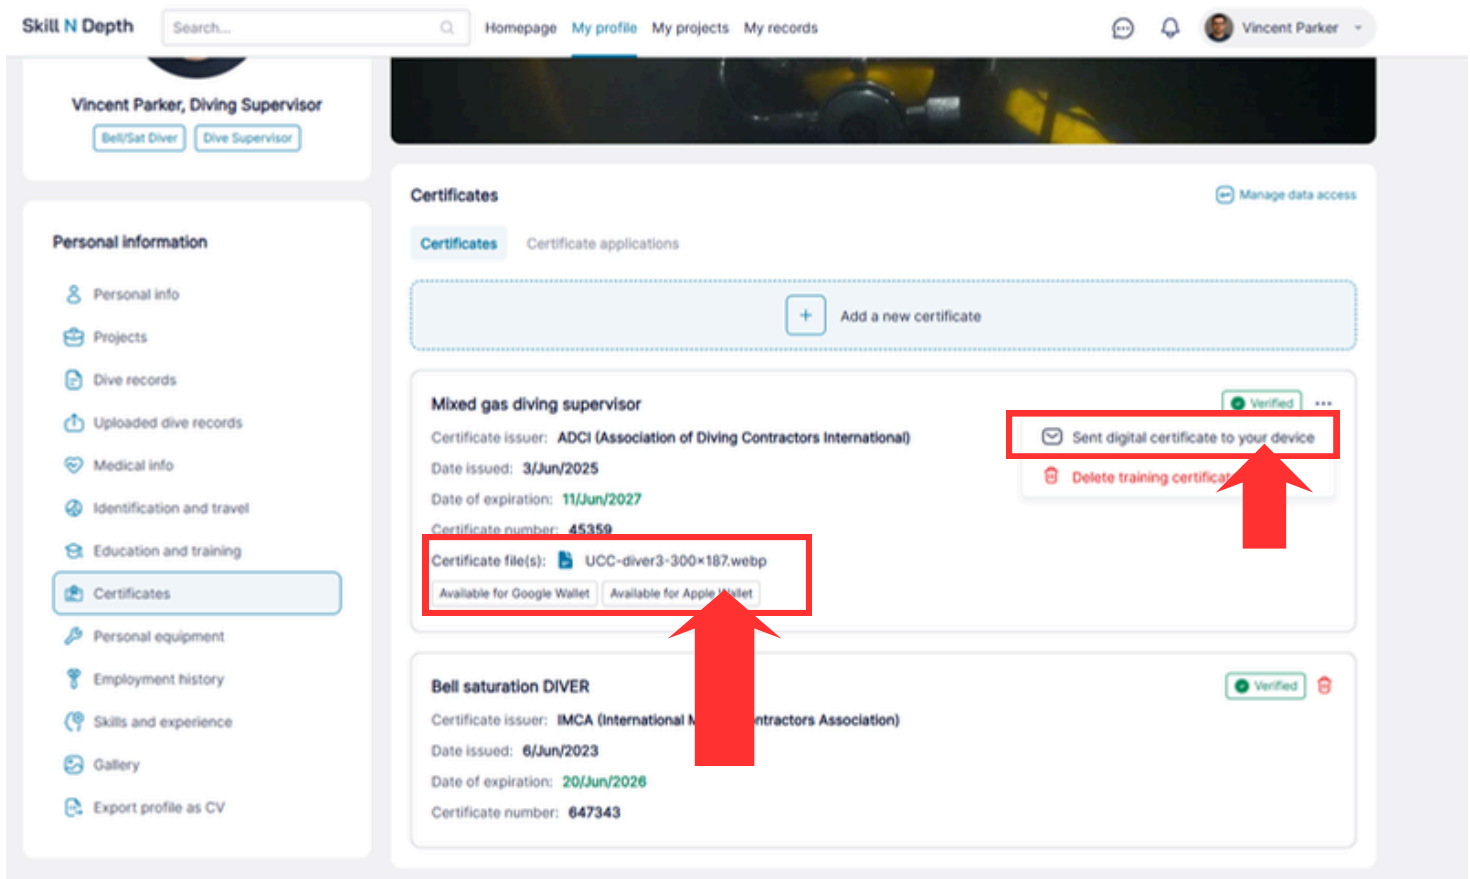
Skill N Depth
Search...
Homepage My profile My projects My records
Vincent Parker

Vincent Parker, Diving Supervisor
Bell/Sat Diver Dive Supervisor

Personal information
Personal info
Projects
Dive records
Uploaded dive records
Medical info
Identification and travel
Education and training
Certificates
Personal equipment
Employment history
Skills and experience
Gallery
Export profile as CV

Certificates
Manage data access
Certificates Certificate applications
Add a new certificate

Mixed gas diving supervisor
Verified
Certificate issuer: ADCI (Association of Diving Contractors International)
Date issued: 3/Jun/2025
Date of expiration: 11/Jun/2027
Certificate number: 45359
Certificate file(s): UCC-diver3-300×187.webp
Available for Google Wallet Available for Apple Wallet
Sent digital certificate to your device
Delete training certificat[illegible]

Bell saturation DIVER
Verified
Certificate issuer: IMCA (International M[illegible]ntractors Association)
Date issued: 6/Jun/2023
Date of expiration: 20/Jun/2026
Certificate number: 647343